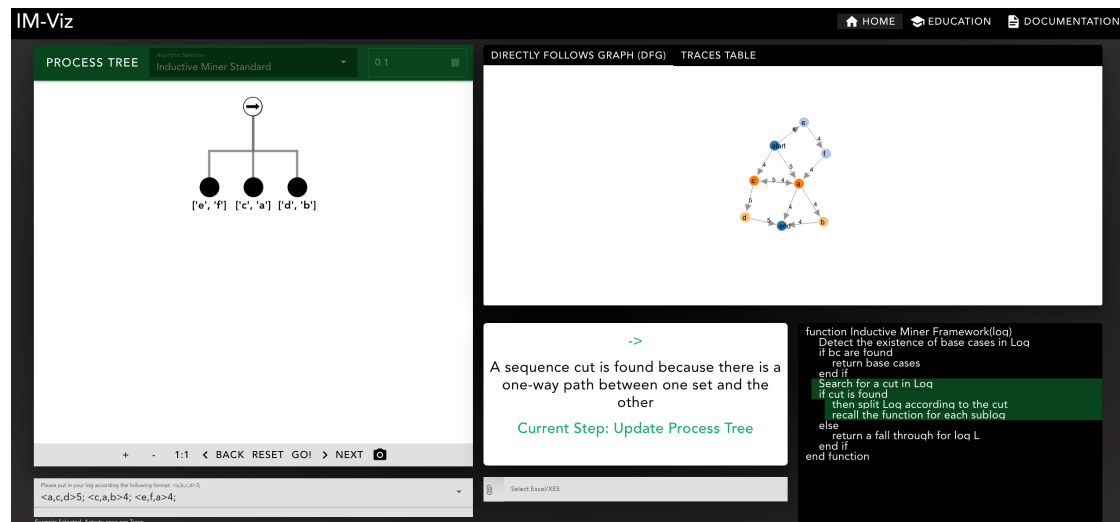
IM-Viz

HOME EDUCATION DOCUMENTATION

PROCESS TREE

Algorithm Selection
Inductive Miner Standard

0.1

['e', 'f'] ['c', 'a'] ['d', 'b']

+ - 1:1 BACK RESET GO! NEXT

Please put in your log according the following format: <a,b,c,d>3;
<a,c,d>5; <c,a,b>4; <e,f,a>4;

DIRECTLY FOLLOWS GRAPH (DFG) TRACES TABLE

e
start
4
f
4
5
c
5
4
a
5
4
4
d
4
end
4
b

->

A sequence cut is found because there is a one-way path between one set and the other

Current Step: Update Process Tree

Select Excel/XES

function Inductive Miner Framework(log)
Detect the existence of base cases in Log
if bc are found
return base cases
end if
Search for a cut in Log
if cut is found
then split Log according to the cut
recall the function for each sublog
else
return a fall through for log L
end if
end function